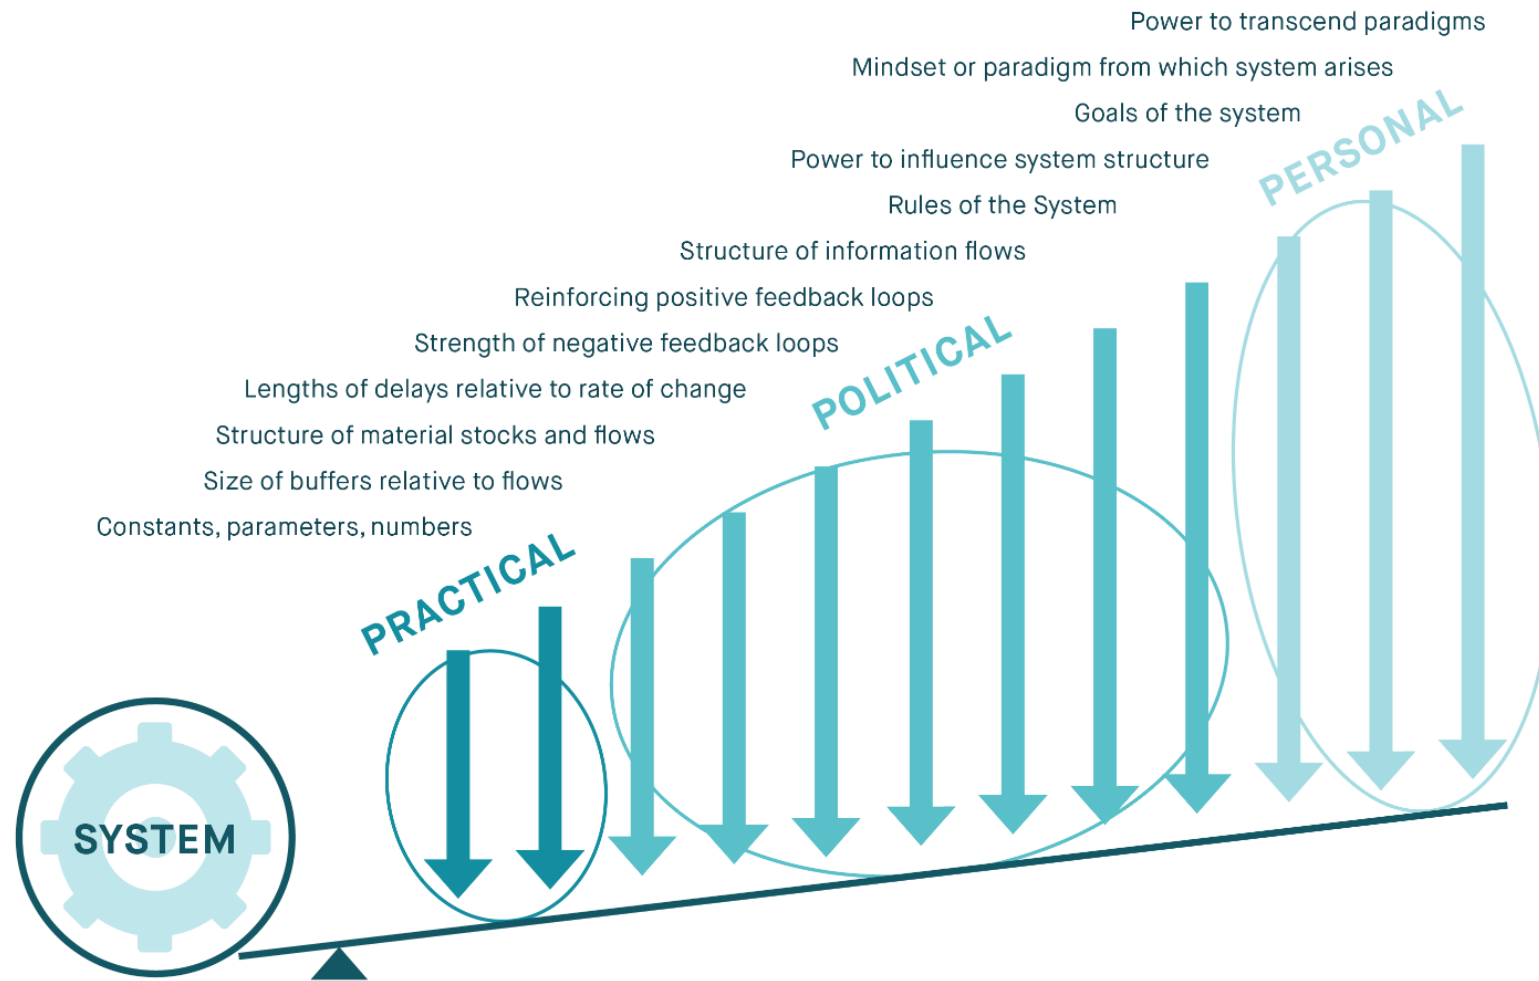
Power to transcend paradigms

Mindset or paradigm from which system arises

Goals of the system

Power to influence system structure

Rules of the System

Structure of information flows

Reinforcing positive feedback loops

Strength of negative feedback loops

Lengths of delays relative to rate of change

Structure of material stocks and flows

Size of buffers relative to flows

Constants, parameters, numbers

PERSONAL

POLITICAL

PRACTICAL

SYSTEM